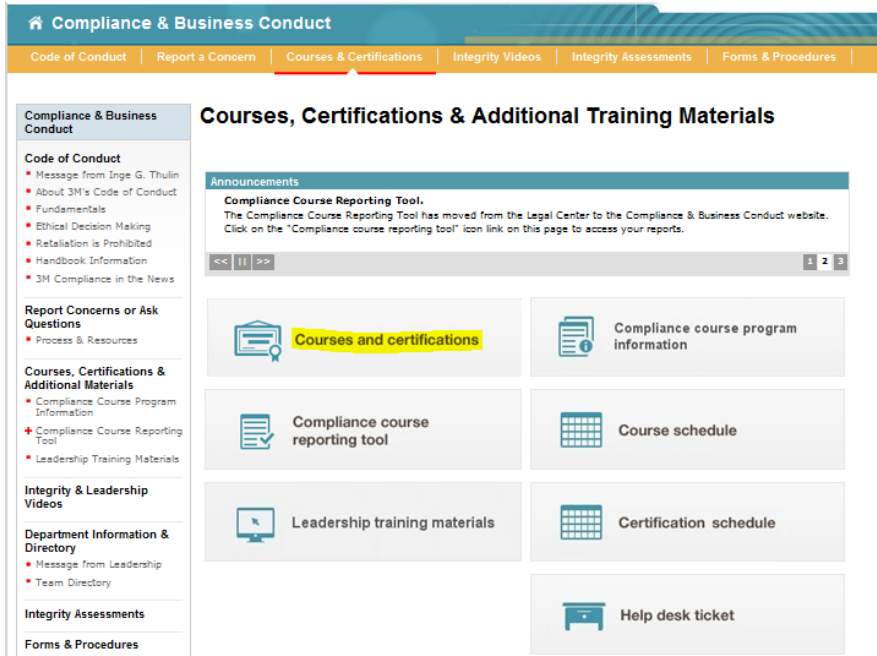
Compliance & Business Conduct

Code of Conduct | Report a Concern | Courses & Certifications | Integrity Videos | Integrity Assessments | Forms & Procedures

Compliance & Business Conduct

Code of Conduct
Message from Inge G. Thulin
About 3M's Code of Conduct
Fundamentals
Ethical Decision Making
Retaliation is Prohibited
Handbook Information
3M Compliance in the News

Report Concerns or Ask Questions
Process & Resources

Courses, Certifications & Additional Materials
Compliance Course Program Information
Compliance Course Reporting Tool
Leadership Training Materials

Integrity & Leadership Videos

Department Information & Directory
Message from Leadership
Team Directory

Integrity Assessments

Forms & Procedures

Courses, Certifications & Additional Training Materials

Announcements
Compliance Course Reporting Tool.
The Compliance Course Reporting Tool has moved from the Legal Center to the Compliance & Business Conduct website. Click on the "Compliance course reporting tool" icon link on this page to access your reports.

<< || >>
1 2 3

Courses and certifications

Compliance course program information

Compliance course reporting tool

Course schedule

Leadership training materials

Certification schedule

Help desk ticket